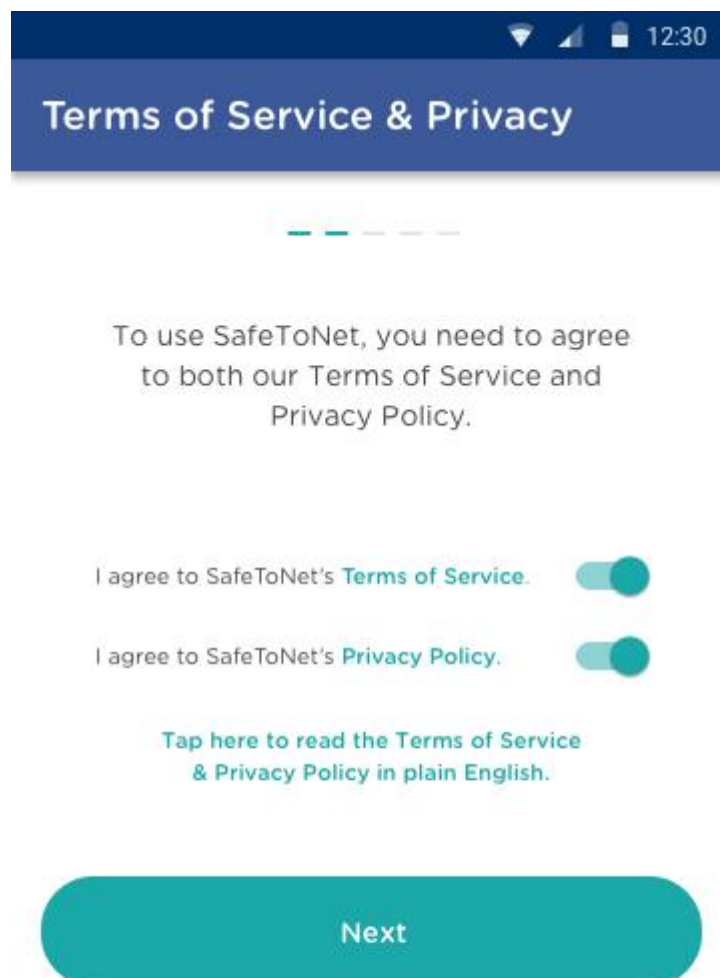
12:30

Terms of Service & Privacy

To use SafeToNet, you need to agree to both our Terms of Service and Privacy Policy.

I agree to SafeToNet's Terms of Service.

I agree to SafeToNet's Privacy Policy.

Tap here to read the Terms of Service & Privacy Policy in plain English.

Next